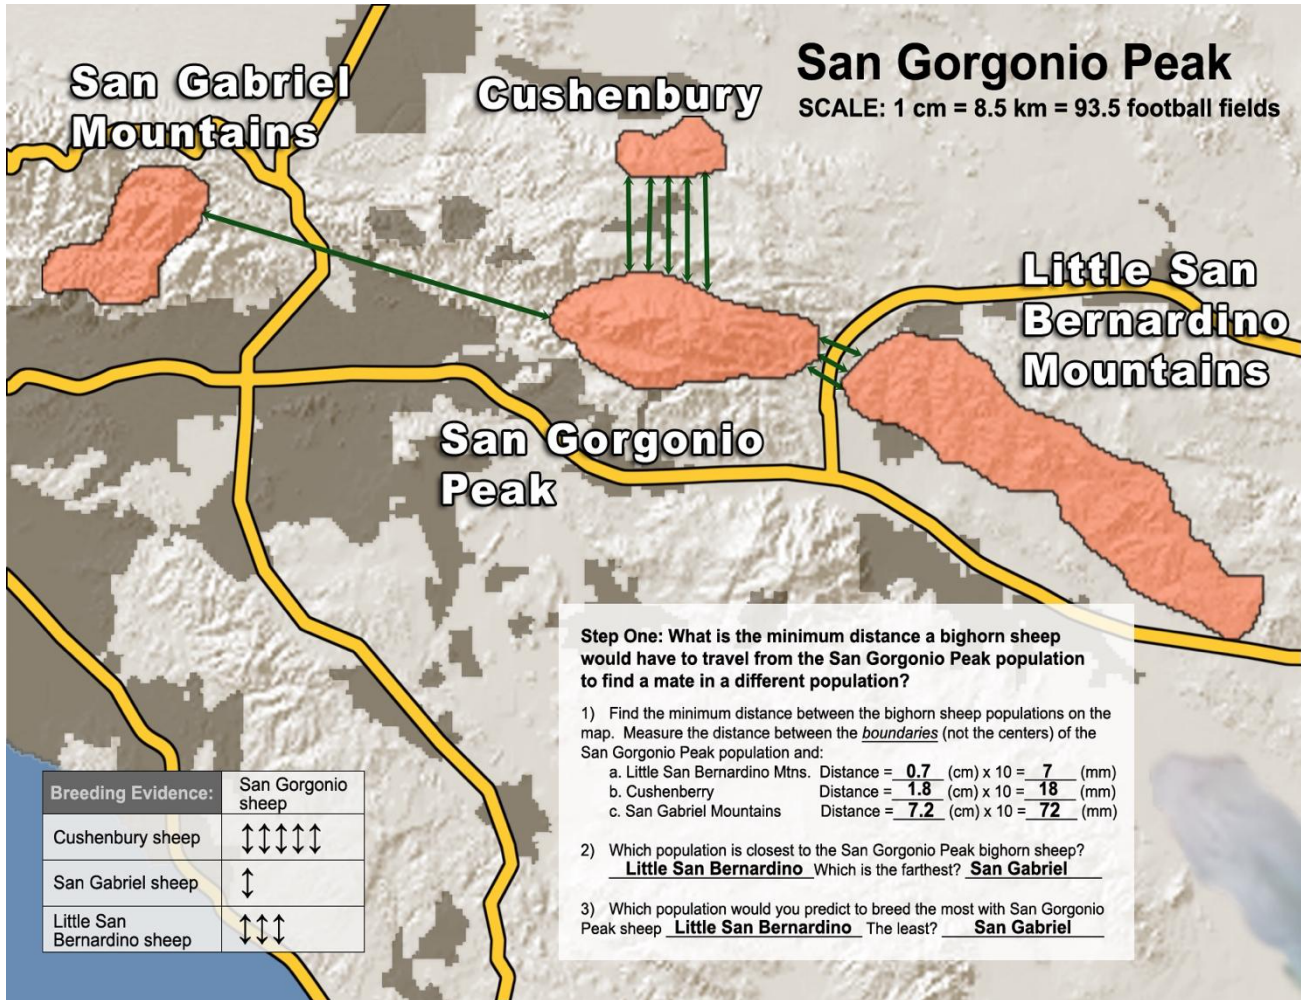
San Gabriel Mountains

Cushenbury

San Gorgonio Peak
SCALE: 1 cm = 8.5 km = 93.5 football fields

Little San Bernardino Mountains

San Gorgonio Peak

| Breeding Evidence: | San Gorgonio sheep |
|---|---|
| Cushenbury sheep | ↕↕↕↕↕ |
| San Gabriel sheep | ↕ |
| Little San Bernardino sheep | ↕↕↕ |

Step One: What is the minimum distance a bighorn sheep would have to travel from the San Gorgonio Peak population to find a mate in a different population?

1) Find the minimum distance between the bighorn sheep populations on the map. Measure the distance between the *boundaries* (not the centers) of the San Gorgonio Peak population and:
a. Little San Bernardino Mtns. Distance = 0.7 (cm) x 10 = 7 (mm)
b. Cushenberry Distance = 1.8 (cm) x 10 = 18 (mm)
c. San Gabriel Mountains Distance = 7.2 (cm) x 10 = 72 (mm)

2) Which population is closest to the San Gorgonio Peak bighorn sheep? Little San Bernardino Which is the farthest? San Gabriel

3) Which population would you predict to breed the most with San Gorgonio Peak sheep Little San Bernardino The least? San Gabriel